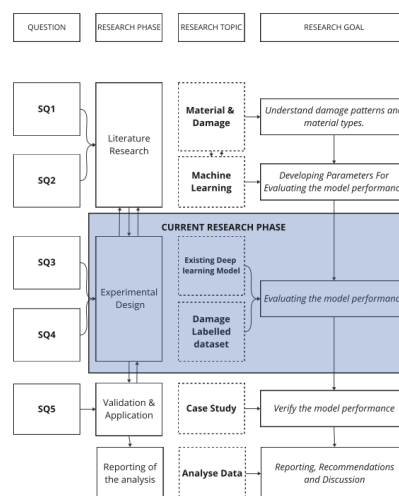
QUESTION

RESEARCH PHASE

RESEARCH TOPIC

RESEARCH GOAL

SQ1

SQ2

Literature Research

Material & Damage

Understand damage patterns and material types.

Machine Learning

Developing Parameters For Evaluating the model performanc

CURRENT RESEARCH PHASE

SQ3

SQ4

Experimental Design

Existing Deep learning Model

Damage Labelled dataset

Evaluating the model performanc

SQ5

Validation & Application

Case Study

Verify the model performance

Reporting of the analysis

Analyse Data

Reporting, Recommendations and Discussion